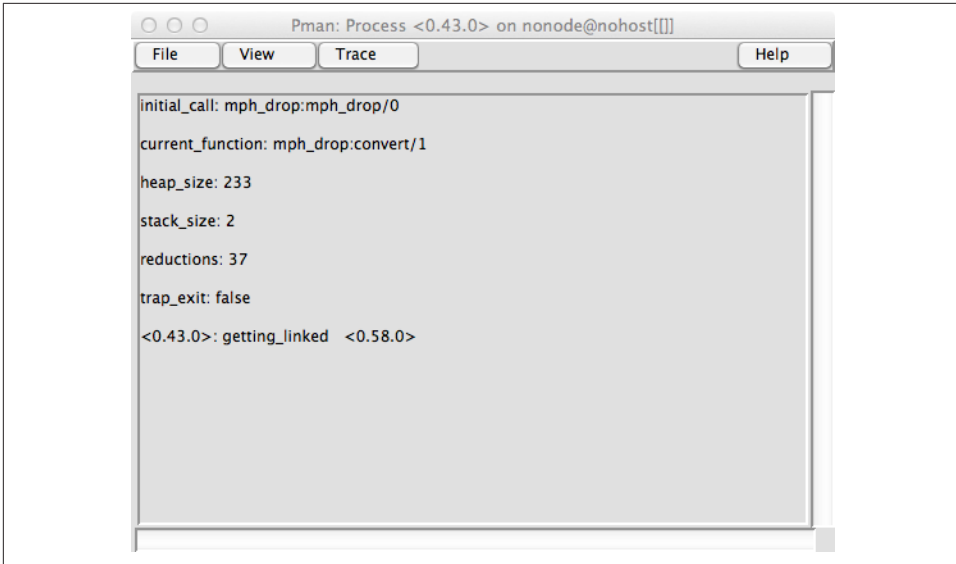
Pman: Process <0.43.0> on nonode@nohost[[]]

File View Trace Help

initial_call: mph_drop:mph_drop/0

current_function: mph_drop:convert/1

heap_size: 233

stack_size: 2

reductions: 37

trap_exit: false

<0.43.0>: getting_linked <0.58.0>